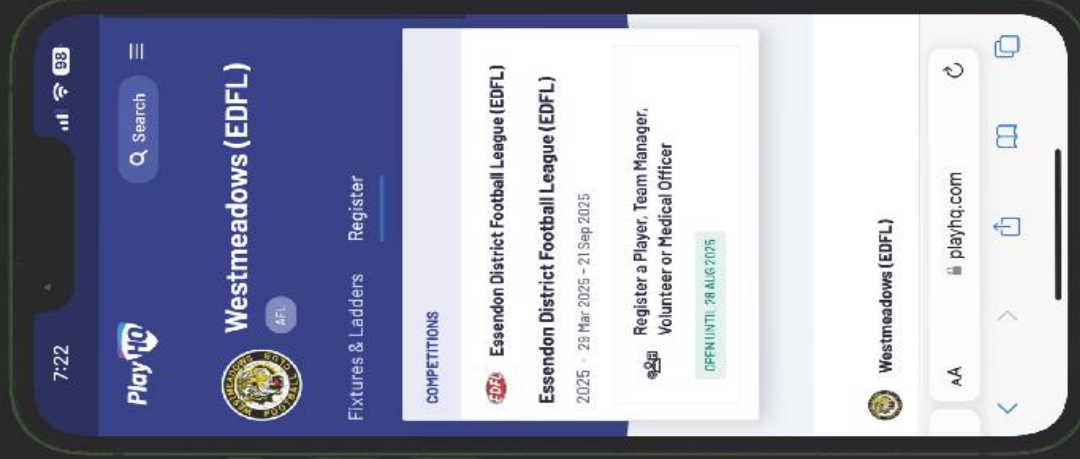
7:22

98

PlayHQ

Search

Westmeadows (EDFL)

AFL

Fixtures & Ladders

Register

COMPETITIONS

Essendon District Football League (EDFL)

Essendon District Football League (EDFL)

2025 · 29 Mar 2025 – 21 Sep 2025

Register a Player, Team Manager, Volunteer or Medical Officer

OPEN UNTIL 28 AUG 2025

Westmeadows (EDFL)

AA

playhq.com